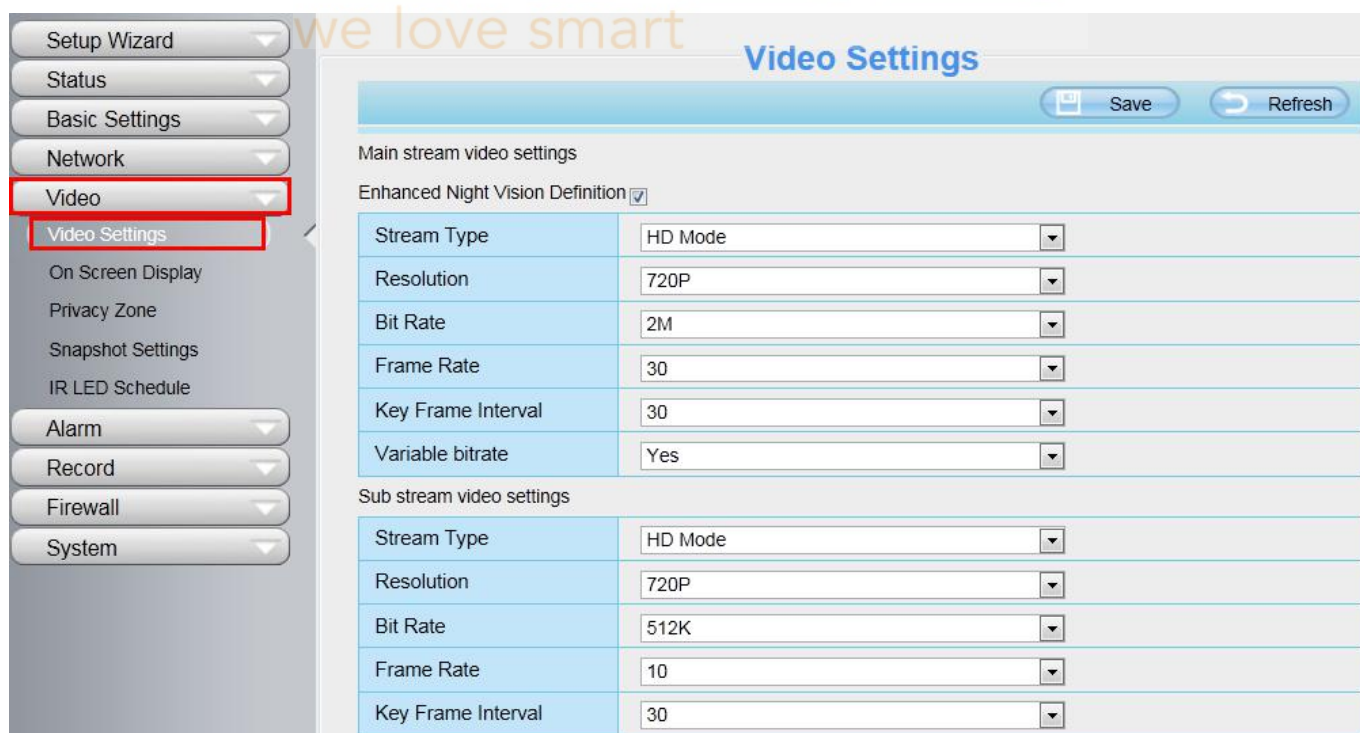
Setup Wizard
Status
Basic Settings
Network
Video
Video Settings
On Screen Display
Privacy Zone
Snapshot Settings
IR LED Schedule
Alarm
Record
Firewall
System

we love smart

Video Settings

Save
Refresh

Main stream video settings

Enhanced Night Vision Definition

| Stream Type | HD Mode |
|---|---|
| Resolution | 720P |
| Bit Rate | 2M |
| Frame Rate | 30 |
| Key Frame Interval | 30 |
| Variable bitrate | Yes |

Sub stream video settings

| Stream Type | HD Mode |
|---|---|
| Resolution | 720P |
| Bit Rate | 512K |
| Frame Rate | 10 |
| Key Frame Interval | 30 |